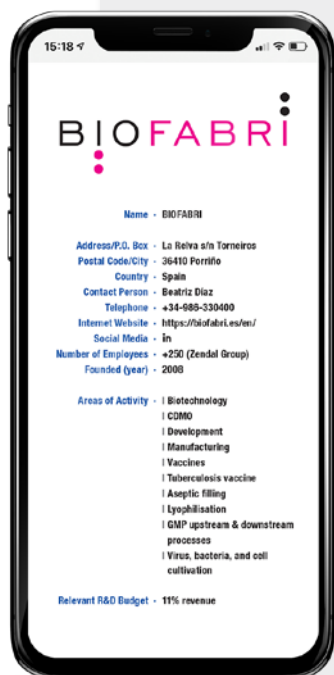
15:18

BIOFABRI

Name - BIOFABRI

Address/P.O. Box - La Relva s/n Torneiros
Postal Code/City - 36410 Porriño
Country - Spain
Contact Person - Beatriz Díaz
Telephone - +34-986-330400
Internet Website - https://biofabri.es/en/
Social Media - in
Number of Employees - +250 (Zendal Group)
Founded (year) - 2008

Areas of Activity - | Biotechnology
| CDMO
| Development
| Manufacturing
| Vaccines
| Tuberculosis vaccine
| Aseptic filling
| Lyophilisation
| GMP upstream & downstream processes
| Virus, bacteria, and cell cultivation

Relevant R&D Budget - 11% revenue